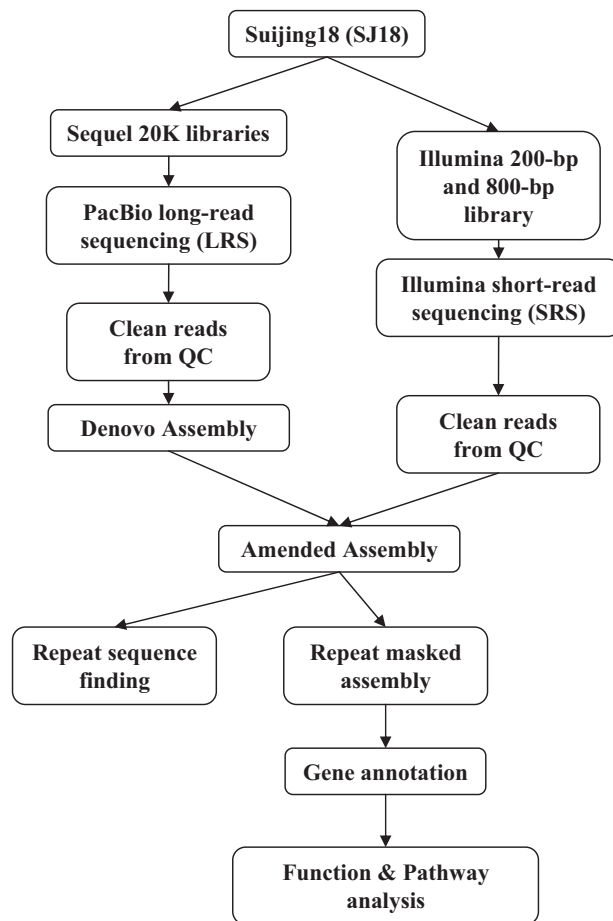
Suijing18 (SJ18)

Sequel 20K libraries

PacBio long-read sequencing (LRS)

Clean reads from QC

Denovo Assembly

Illumina 200-bp and 800-bp library

Illumina short-read sequencing (SRS)

Clean reads from QC

Amended Assembly

Repeat sequence finding

Repeat masked assembly

Gene annotation

Function & Pathway analysis